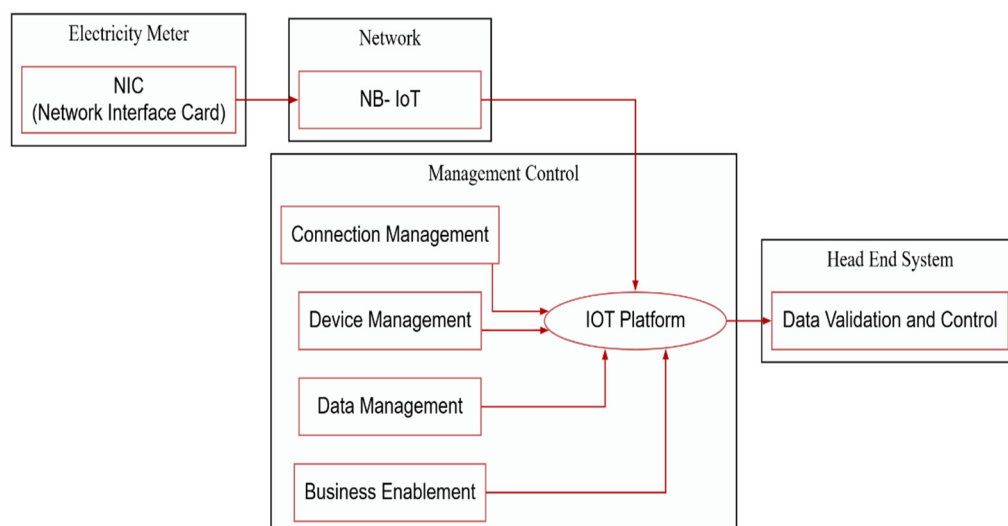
Electricity Meter

NIC
(Network Interface Card)

Network

NB- IoT

Management Control

Connection Management

Device Management

Data Management

Business Enablement

IOT Platform

Head End System

Data Validation and Control